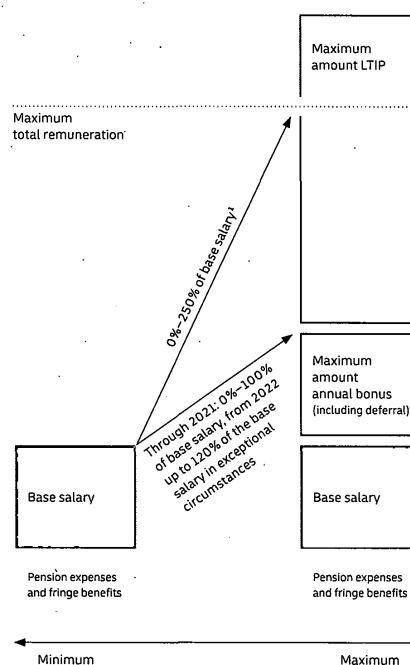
Maximum amount LTIP

Maximum total remuneration

0%–250% of base salary¹

Through 2021: 0%–100% of base salary, from 2022 up to 120% of the base salary in exceptional circumstances

Maximum amount annual bonus (including deferral)

Base salary

Base salary

Pension expenses and fringe benefits

Pension expenses and fringe benefits

Minimum

Maximum